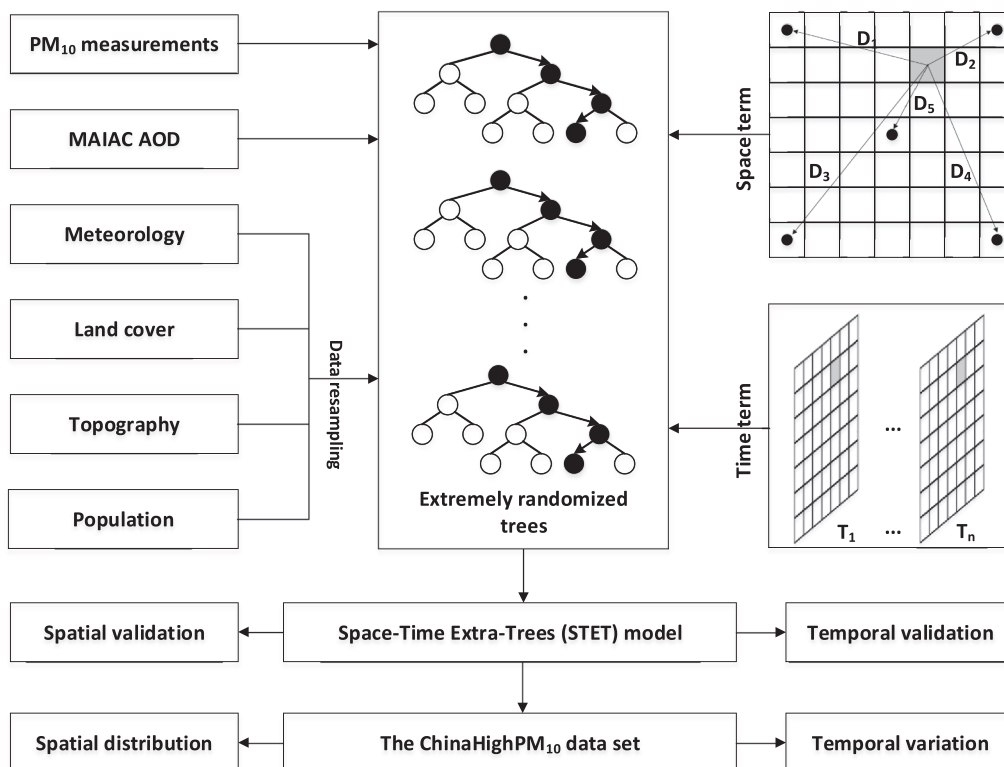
PM$_{10}$ measurements

MAIAC AOD

Meteorology

Land cover

Topography

Population

Data resampling

Extremely randomized trees

Space term

D$_1$ D$_2$ D$_5$ D$_3$ D$_4$

Time term

... T$_1$ ... T$_n$

Spatial validation

Space-Time Extra-Trees (STET) model

Temporal validation

Spatial distribution

The ChinaHighPM$_{10}$ data set

Temporal variation